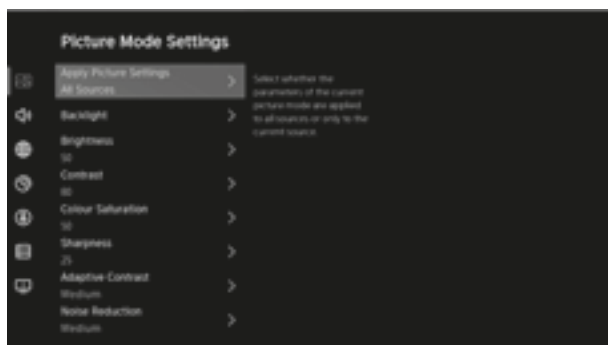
Picture Mode Settings

Apply Picture Settings
All Sources

Backlight

Brightness
50

Contrast
80

Colour Saturation
50

Sharpness
25

Adaptive Contrast
Medium

Noise Reduction
Medium

Select whether the parameters of the current picture mode are applied to all sources or only to the current source.